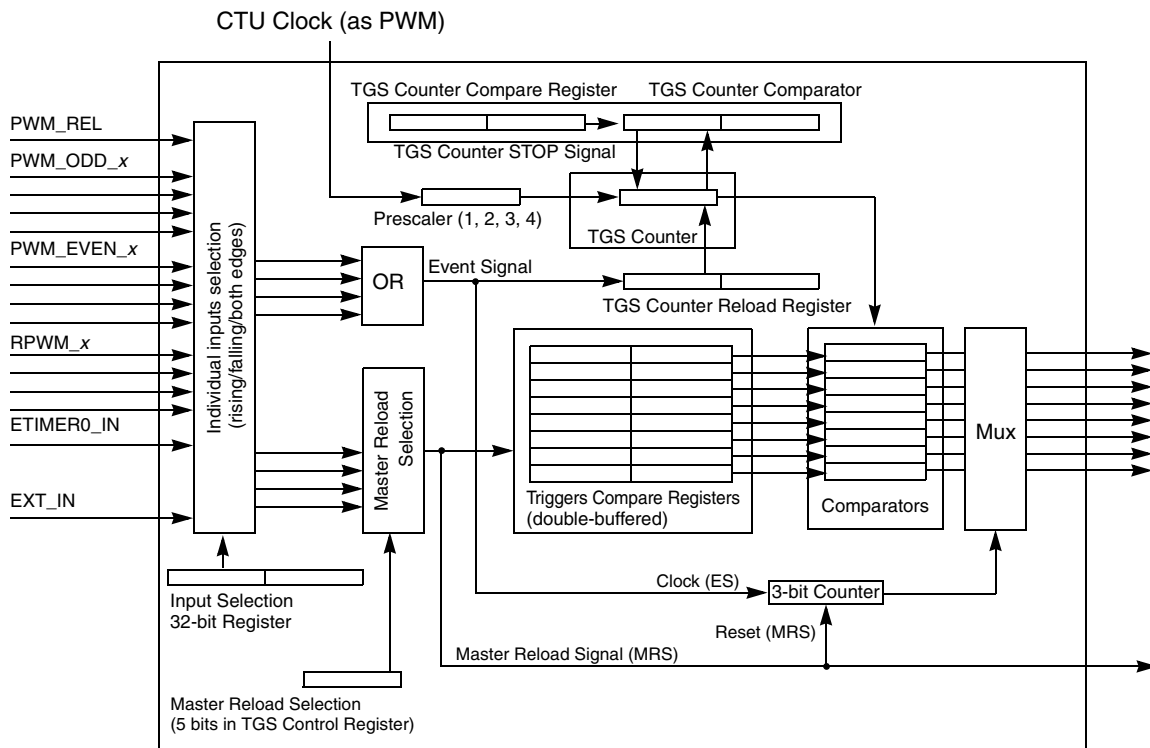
CTU Clock (as PWM)

TGS Counter Compare Register

TGS Counter Comparator

TGS Counter STOP Signal

PWM_REL

PWM_ODD_$x$

PWM_EVEN_$x$

RPWM_$x$

ETIMER0_IN

EXT_IN

Individual inputs selection (rising/falling/both edges)

Prescaler (1, 2, 3, 4)

TGS Counter

OR

Event Signal

TGS Counter Reload Register

Master Reload Selection

Triggers Compare Registers (double-buffered)

Comparators

Mux

Input Selection 32-bit Register

Clock (ES)

3-bit Counter

Reset (MRS)

Master Reload Signal (MRS)

Master Reload Selection (5 bits in TGS Control Register)